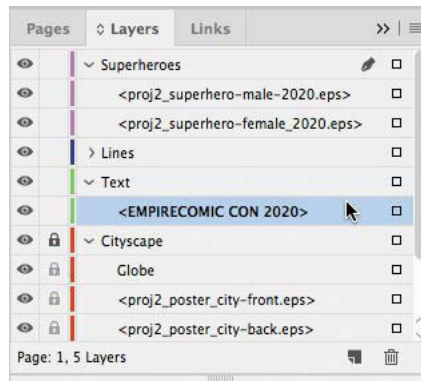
Pages ◊ Layers Links >>

Superheroes
<proj2_superhero-male-2020.eps>
<proj2_superhero-female_2020.eps>
Lines
Text
<EMPIRECOMIC CON 2020>
Cityscape
Globe
<proj2_poster_city-front.eps>
<proj2_poster_city-back.eps>

Page: 1, 5 Layers